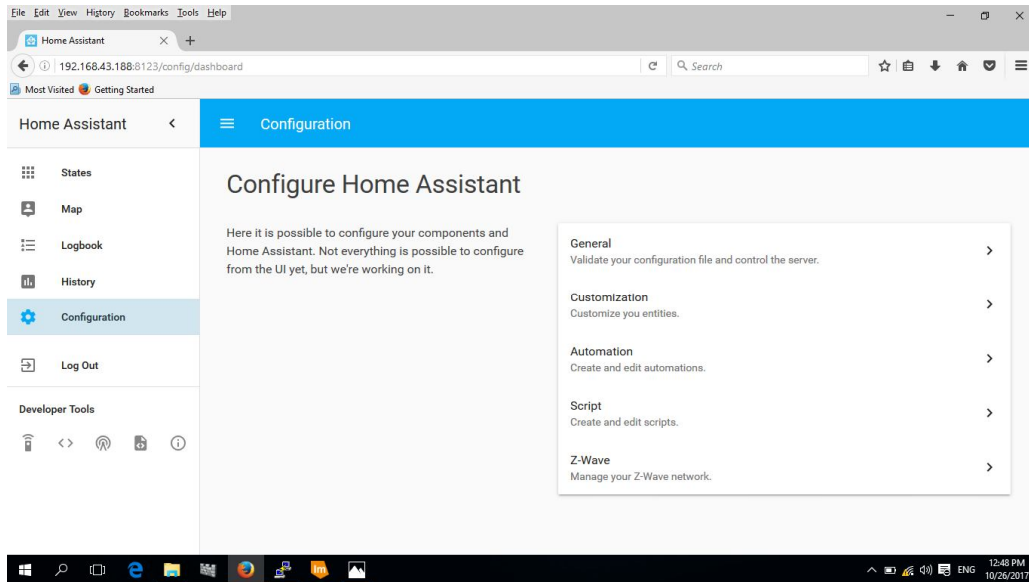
File Edit View History Bookmarks Tools Help

Home Assistant

192.168.43.188:8123/config/dashboard

Search

Most Visited Getting Started

Home Assistant

Configuration

States

Map

Logbook

History

Configuration

Log Out

Developer Tools

Configure Home Assistant

Here it is possible to configure your components and Home Assistant. Not everything is possible to configure from the UI yet, but we're working on it.

General
Validate your configuration file and control the server.

Customization
Customize you entities.

Automation
Create and edit automations.

Script
Create and edit scripts.

Z-Wave
Manage your Z-Wave network.

ENG 12:48 PM 10/26/2017